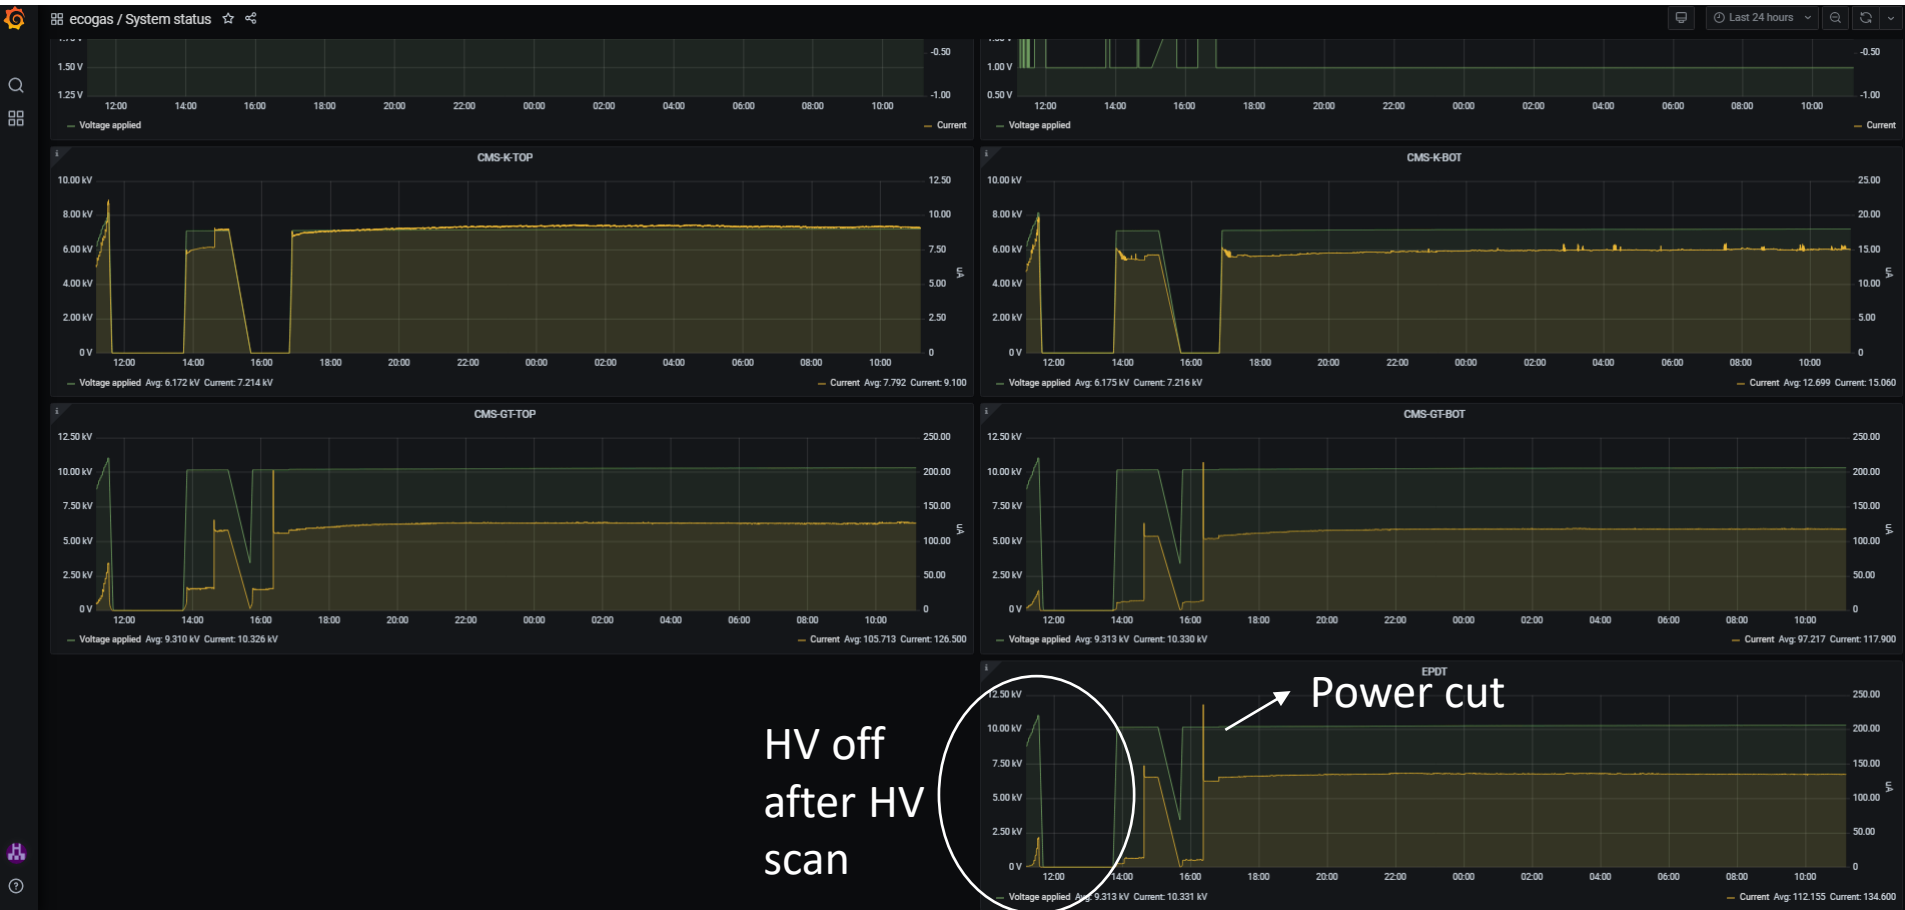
ecogas / System status

Last 24 hours

1.50 V
1.25 V
-0.50
-1.00
12:00 14:00 16:00 18:00 20:00 22:00 00:00 02:00 04:00 06:00 08:00 10:00
— Voltage applied
— Current

1.00 V
0.50 V
-0.50
-1.00
12:00 14:00 16:00 18:00 20:00 22:00 00:00 02:00 04:00 06:00 08:00 10:00
— Voltage applied
— Current

CMS-K-TOP
10.00 kV 8.00 kV 6.00 kV 4.00 kV 2.00 kV 0 V
12.50 10.00 7.50 5.00 2.50 0
µA
12:00 14:00 16:00 18:00 20:00 22:00 00:00 02:00 04:00 06:00 08:00 10:00
— Voltage applied Avg: 6.172 kV Current: 7.214 kV
— Current Avg: 7.792 Current: 9.100

CMS-K-BOT
10.00 kV 8.00 kV 6.00 kV 4.00 kV 2.00 kV 0 V
25.00 20.00 15.00 10.00 5.00 0
µA
12:00 14:00 16:00 18:00 20:00 22:00 00:00 02:00 04:00 06:00 08:00 10:00
— Voltage applied Avg: 6.175 kV Current: 7.216 kV
— Current Avg: 12.699 Current: 15.060

CMS-GT-TOP
12.50 kV 10.00 kV 7.50 kV 5.00 kV 2.50 kV 0 V
250.00 200.00 150.00 100.00 50.00 0
µA
12:00 14:00 16:00 18:00 20:00 22:00 00:00 02:00 04:00 06:00 08:00 10:00
— Voltage applied Avg: 9.310 kV Current: 10.326 kV
— Current Avg: 105.713 Current: 126.500

CMS-GT-BOT
12.50 kV 10.00 kV 7.50 kV 5.00 kV 2.50 kV 0 V
250.00 200.00 150.00 100.00 50.00 0
µA
12:00 14:00 16:00 18:00 20:00 22:00 00:00 02:00 04:00 06:00 08:00 10:00
— Voltage applied Avg: 9.313 kV Current: 10.330 kV
— Current Avg: 97.217 Current: 117.900

EPDT
12.50 kV 10.00 kV 7.50 kV 5.00 kV 2.50 kV 0 V
250.00 200.00 150.00 100.00 50.00 0
µA
12:00 14:00 16:00 18:00 20:00 22:00 00:00 02:00 04:00 06:00 08:00 10:00
— Voltage applied Avg: 9.313 kV Current: 10.331 kV
— Current Avg: 112.155 Current: 134.600

Power cut

HV off after HV scan